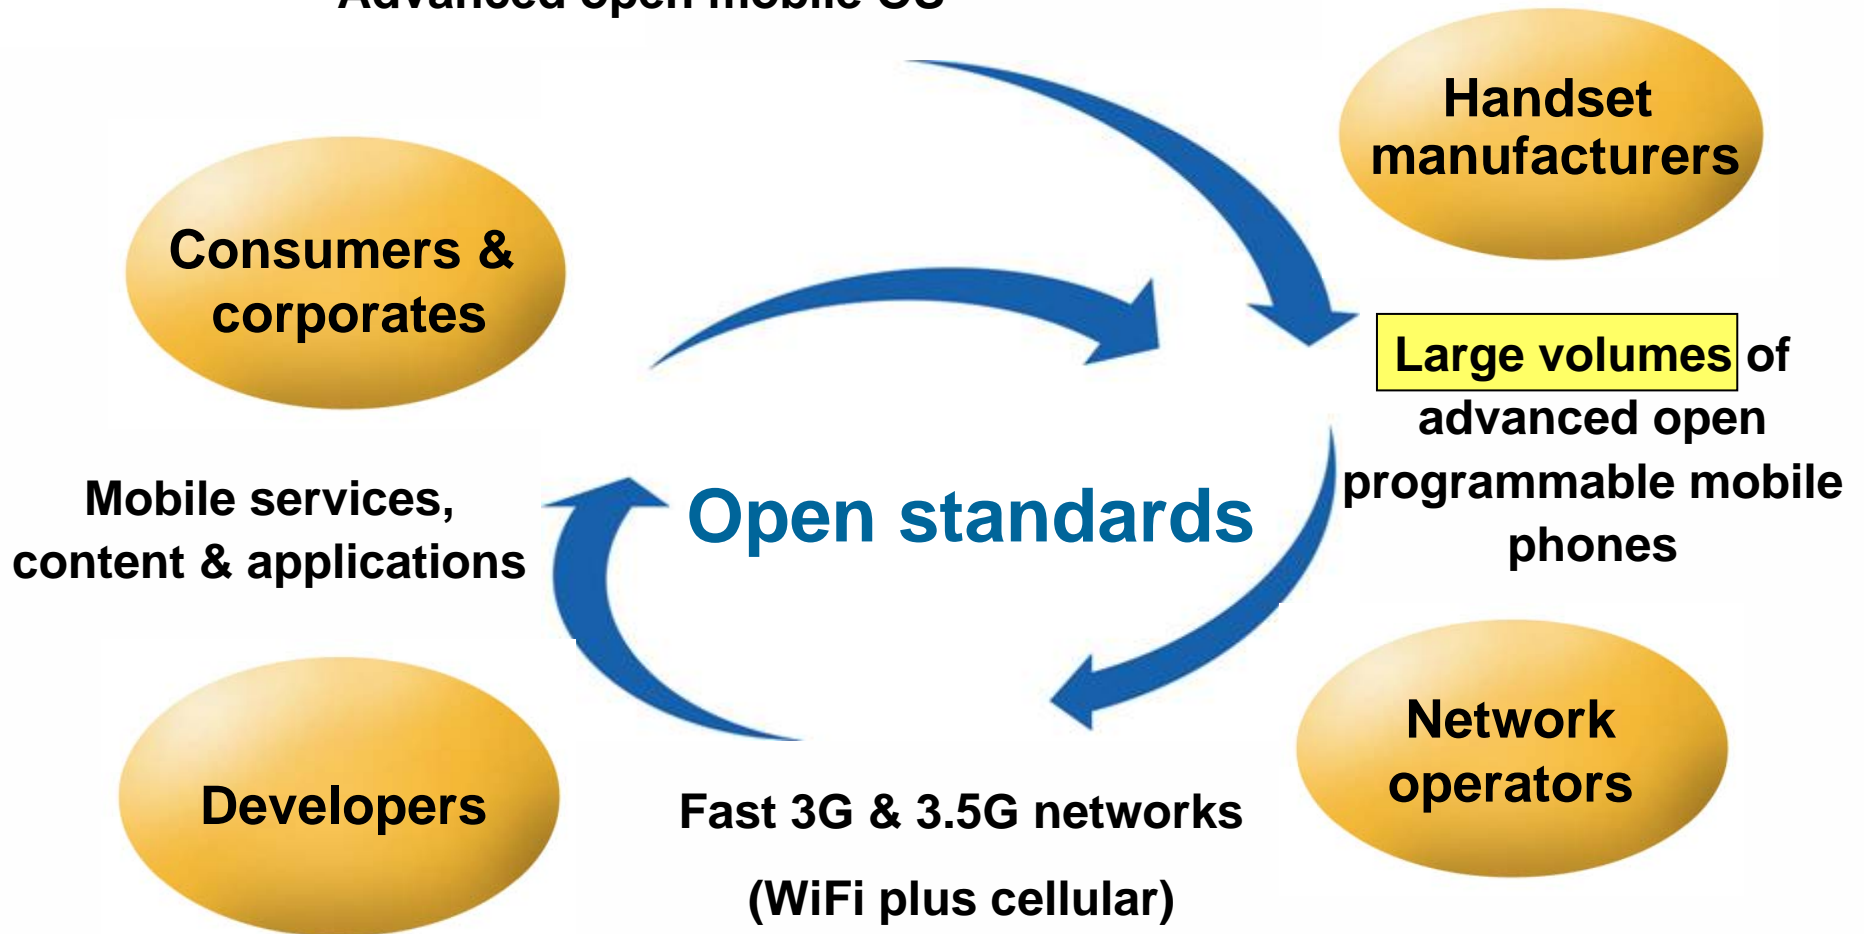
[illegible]

Handset manufacturers

Consumers & corporates

Large volumes of advanced open programmable mobile phones

Mobile services, content & applications

Open standards

Developers

Network operators

Fast 3G & 3.5G networks

(WiFi plus cellular)